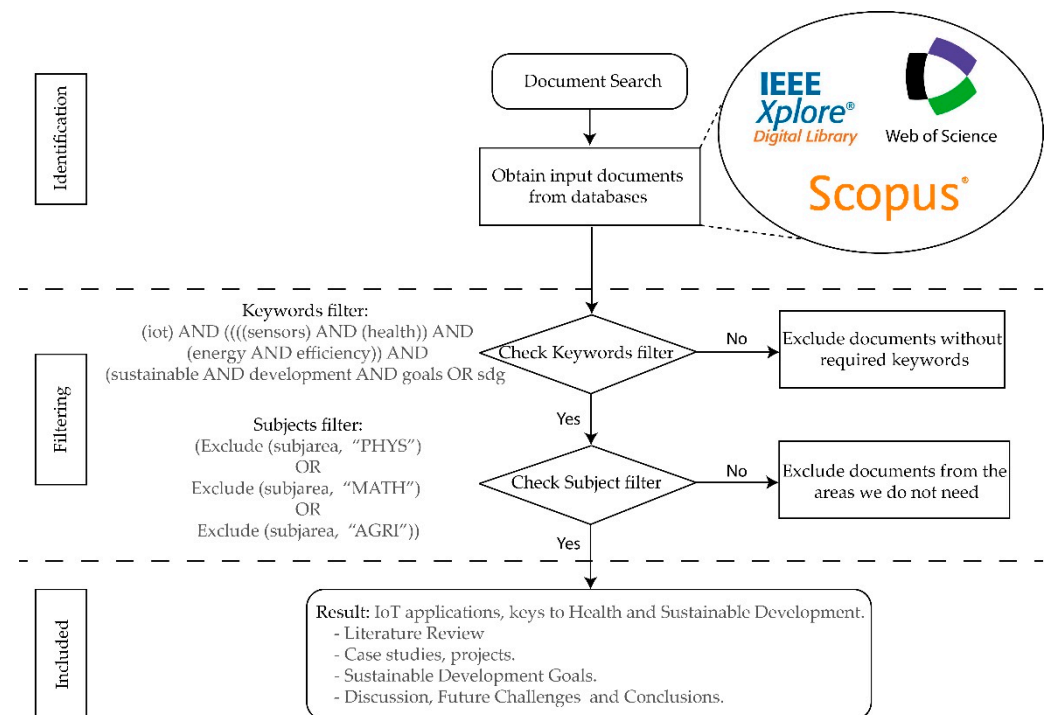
Identification

Document Search

Obtain input documents from databases

IEEE Xplore® Digital Library

Web of Science

Scopus®

Filtering

Keywords filter:
(iot) AND ((((sensors) AND (health)) AND (energy AND efficiency)) AND (sustainable AND development AND goals OR sdg

Check Keywords filter

No

Exclude documents without required keywords

Yes

Subjects filter:
(Exclude (subjarea, "PHYS")
OR
Exclude (subjarea, "MATH")
OR
Exclude (subjarea, "AGRI"))

Check Subject filter

No

Exclude documents from the areas we do not need

Yes

Included

Result: IoT applications, keys to Health and Sustainable Development.
- Literature Review
- Case studies, projects.
- Sustainable Development Goals.
- Discussion, Future Challenges and Conclusions.